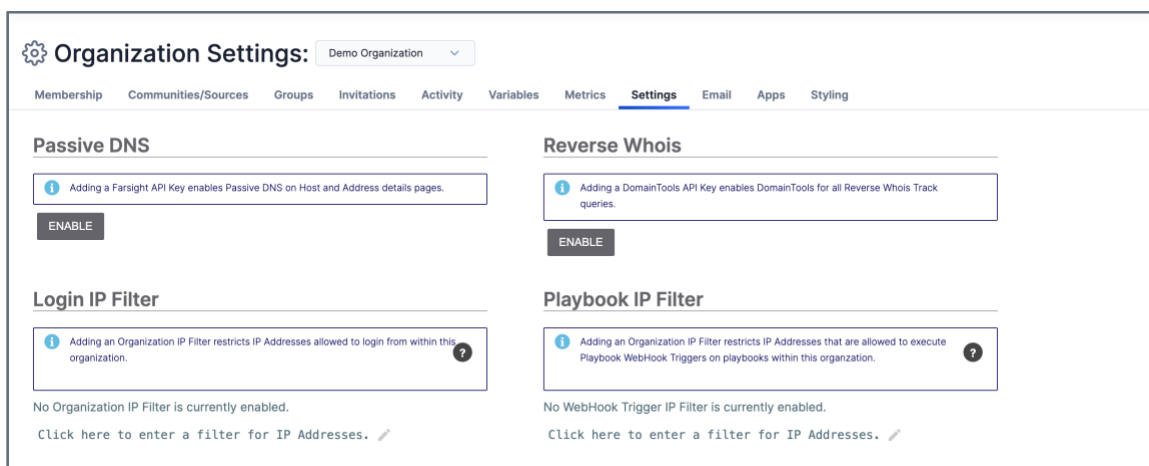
Organization Settings: Demo Organization

Membership Communities/Sources Groups Invitations Activity Variables Metrics Settings Email Apps Styling

Passive DNS

Adding a Farsight API Key enables Passive DNS on Host and Address details pages.

ENABLE

Reverse Whois

Adding a DomainTools API Key enables DomainTools for all Reverse Whois Track queries.

ENABLE

Login IP Filter

Adding an Organization IP Filter restricts IP Addresses allowed to login from within this organization.

?

No Organization IP Filter is currently enabled.

Click here to enter a filter for IP Addresses.

Playbook IP Filter

Adding an Organization IP Filter restricts IP Addresses that are allowed to execute Playbook WebHook Triggers on playbooks within this organzation.

?

No WebHook Trigger IP Filter is currently enabled.

Click here to enter a filter for IP Addresses.